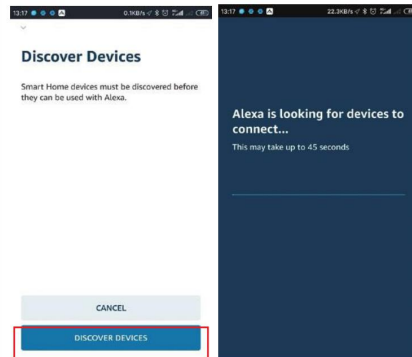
13:17 0.1KB/s

Discover Devices

Smart Home devices must be discovered before they can be used with Alexa.

CANCEL

DISCOVER DEVICES

13:17 22.3KB/s

Alexa is looking for devices to connect...

This may take up to 45 seconds